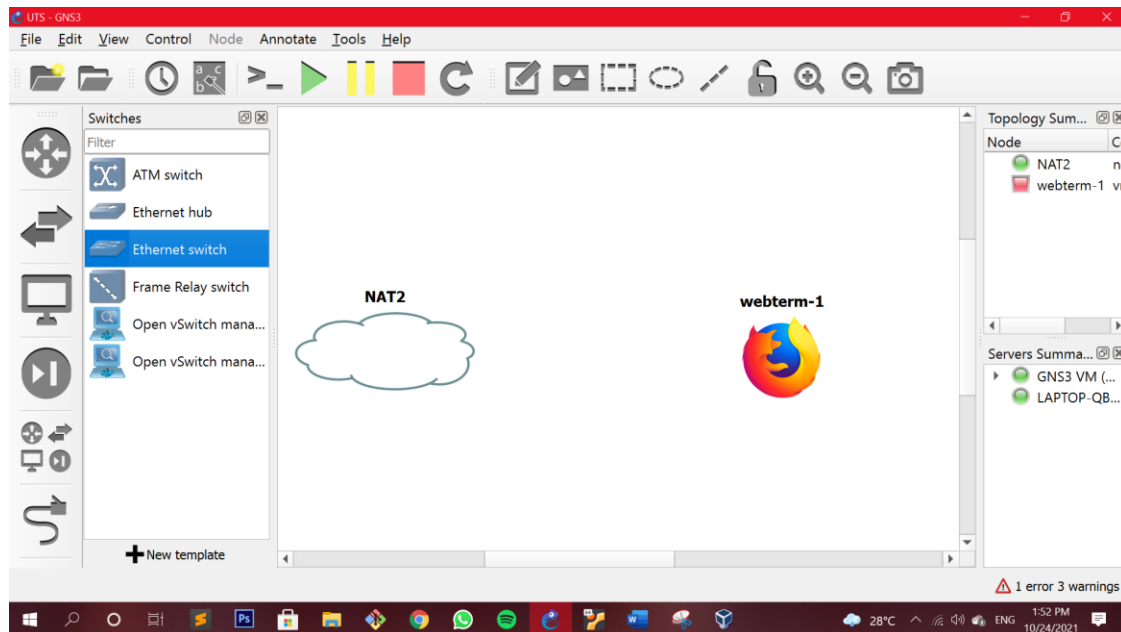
UTS - GNS3

File Edit View Control Node Annotate Tools Help

Switches

Filter

ATM switch

Ethernet hub

Ethernet switch

Frame Relay switch

Open vSwitch mana...

Open vSwitch mana...

New template

NAT2

webterm-1

Topology Sum...

| Node | C |
|---|---|
| NAT2 | n |
| webterm-1 | v |

Servers Summa...

GNS3 VM (...

LAPTOP-QB...

1 error 3 warnings

28°C ENG 1:52 PM 10/24/2021